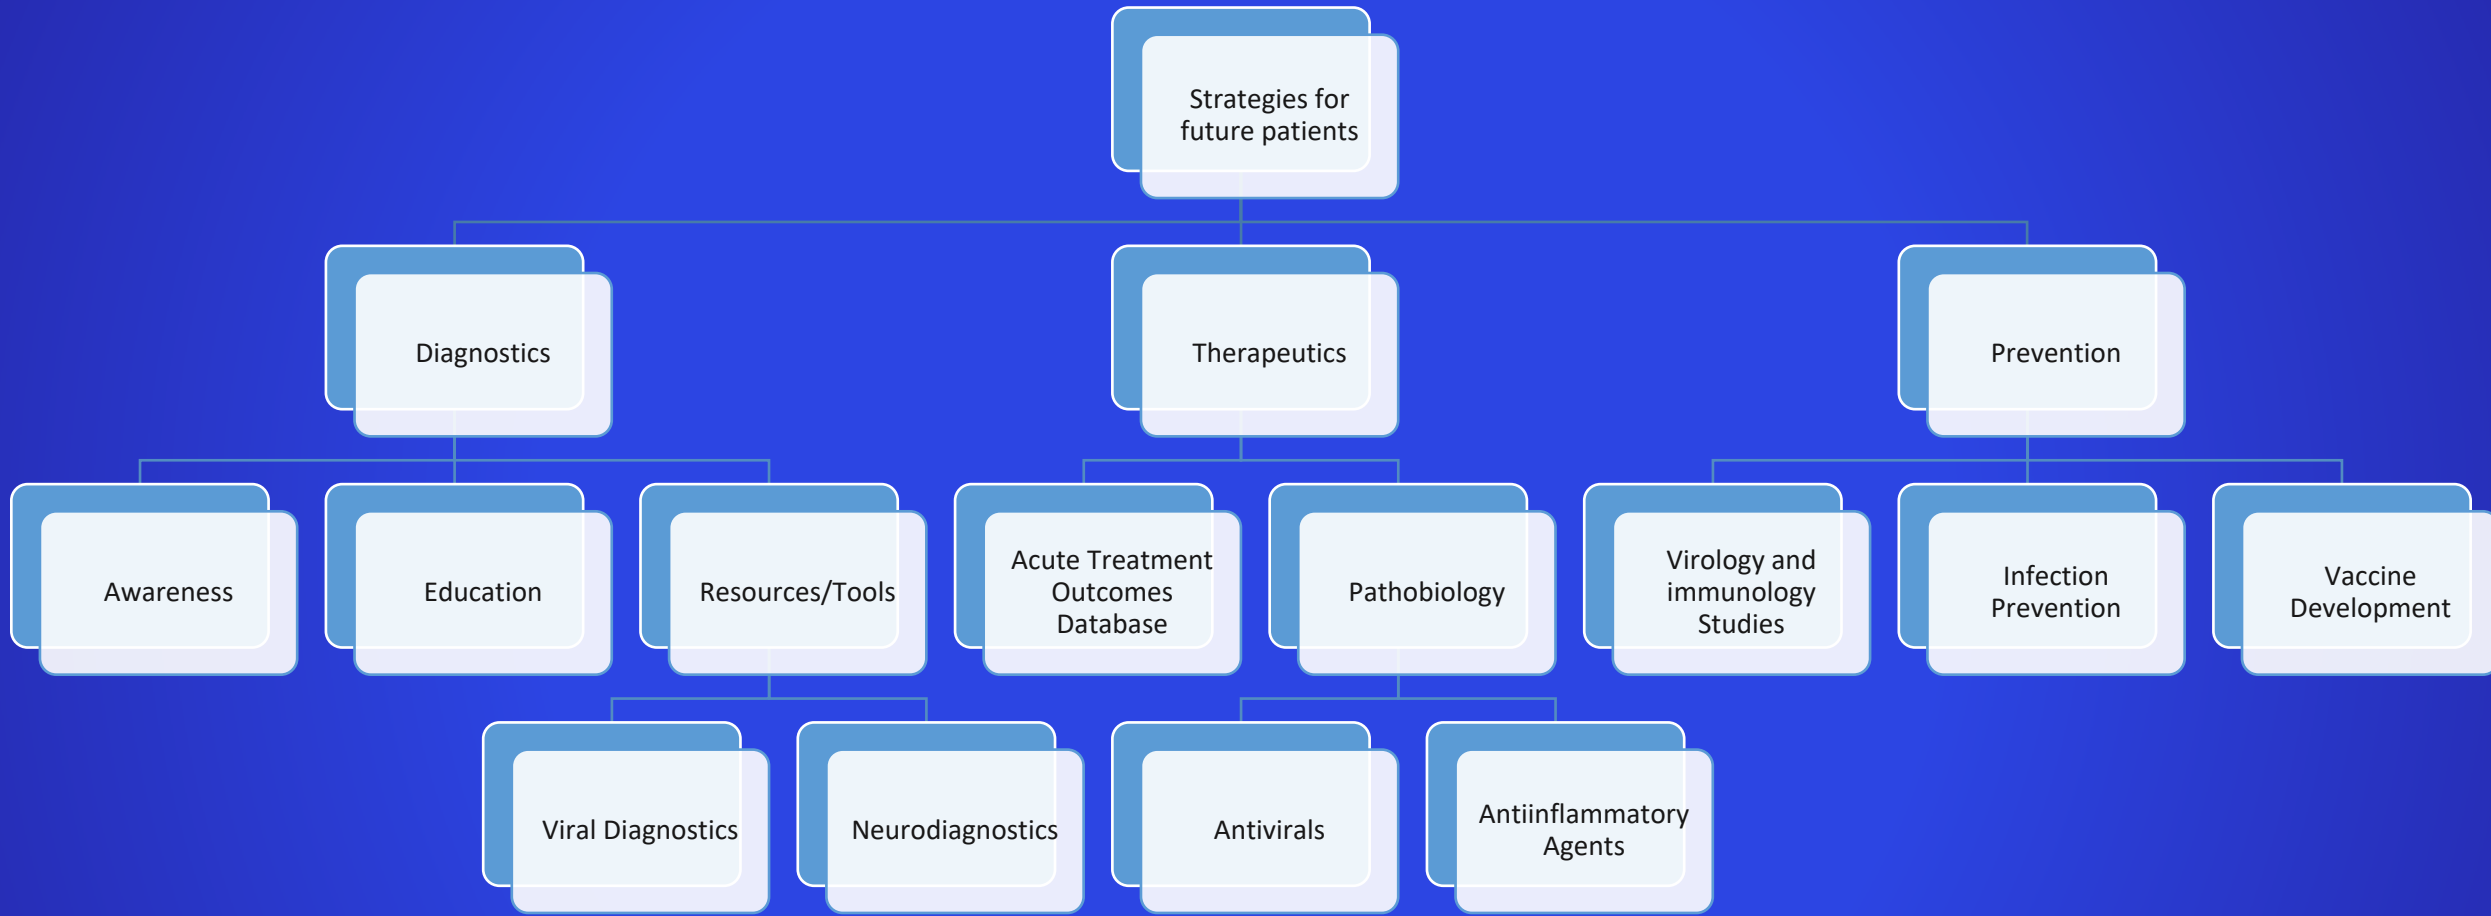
Strategies for future patients

Diagnostics

Therapeutics

Prevention

Awareness

Education

Resources/Tools

Acute Treatment Outcomes Database

Pathobiology

Virology and immunology Studies

Infection Prevention

Vaccine Development

Viral Diagnostics

Neurodiagnostics

Antivirals

Antiinflammatory Agents